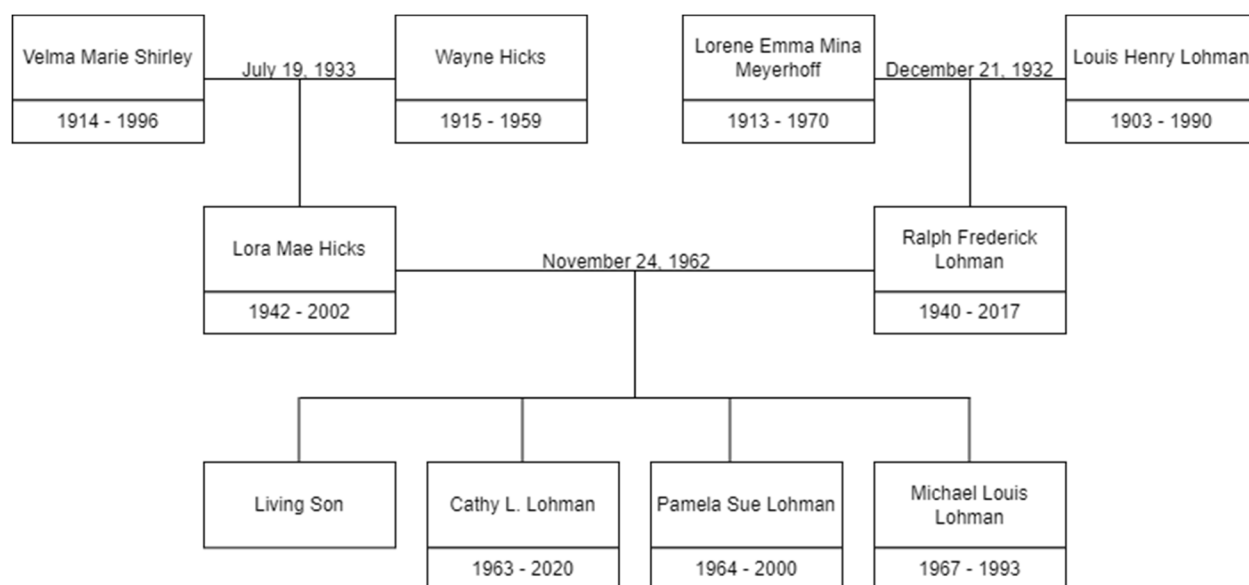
Velma Marie Shirley
1914 - 1996

July 19, 1933

Wayne Hicks
1915 - 1959

Lorene Emma Mina Meyerhoff
1913 - 1970

December 21, 1932

Louis Henry Lohman
1903 - 1990

Lora Mae Hicks
1942 - 2002

November 24, 1962

Ralph Frederick Lohman
1940 - 2017

Living Son

Cathy L. Lohman
1963 - 2020

Pamela Sue Lohman
1964 - 2000

Michael Louis Lohman
1967 - 1993